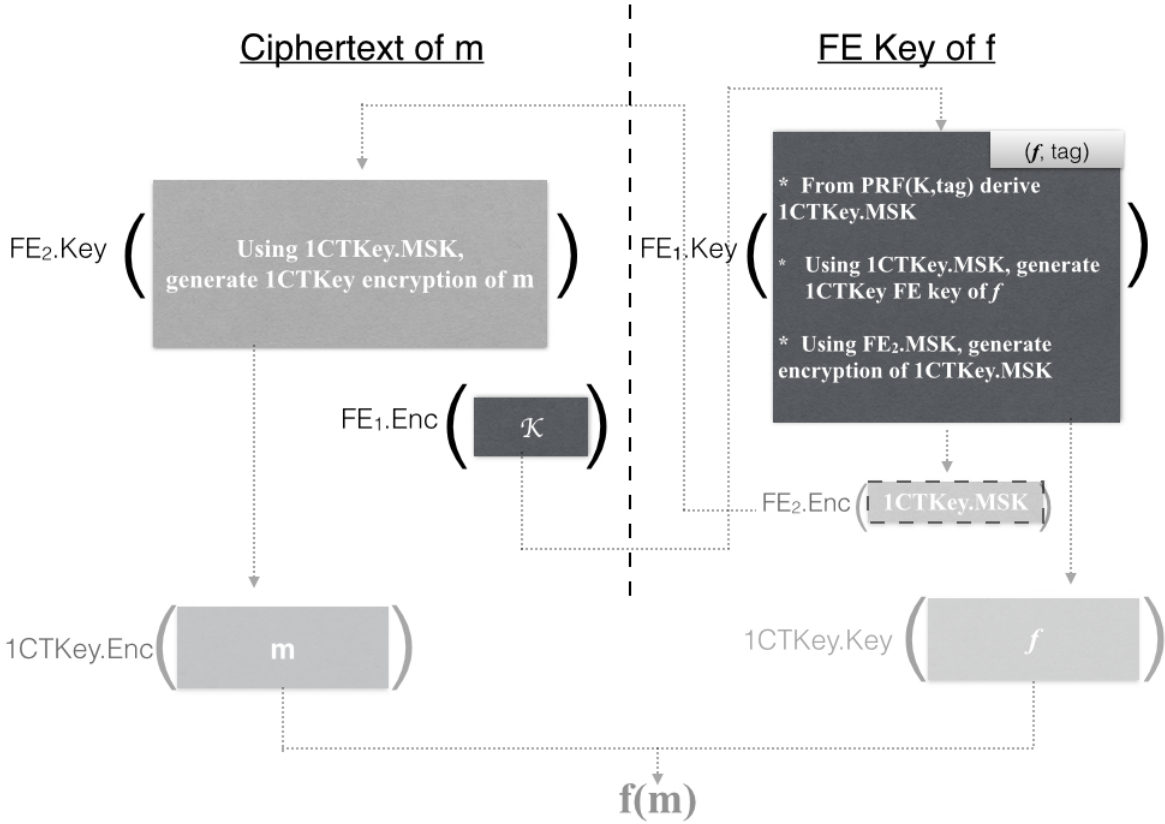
Ciphertext of m

FE Key of f

$FE_2$.Key ( Using 1CTKey.MSK, generate 1CTKey encryption of m )

$FE_1$.Key (

($f$, tag)

* From PRF(K,tag) derive 1CTKey.MSK

* Using 1CTKey.MSK, generate 1CTKey FE key of $f$

* Using $FE_2$.MSK, generate encryption of 1CTKey.MSK

)

$FE_1$.Enc ( $\mathcal{K}$ )

$FE_2$.Enc ( 1CTKey.MSK )

1CTKey.Enc ( m )

1CTKey.Key ( $f$ )

f(m)